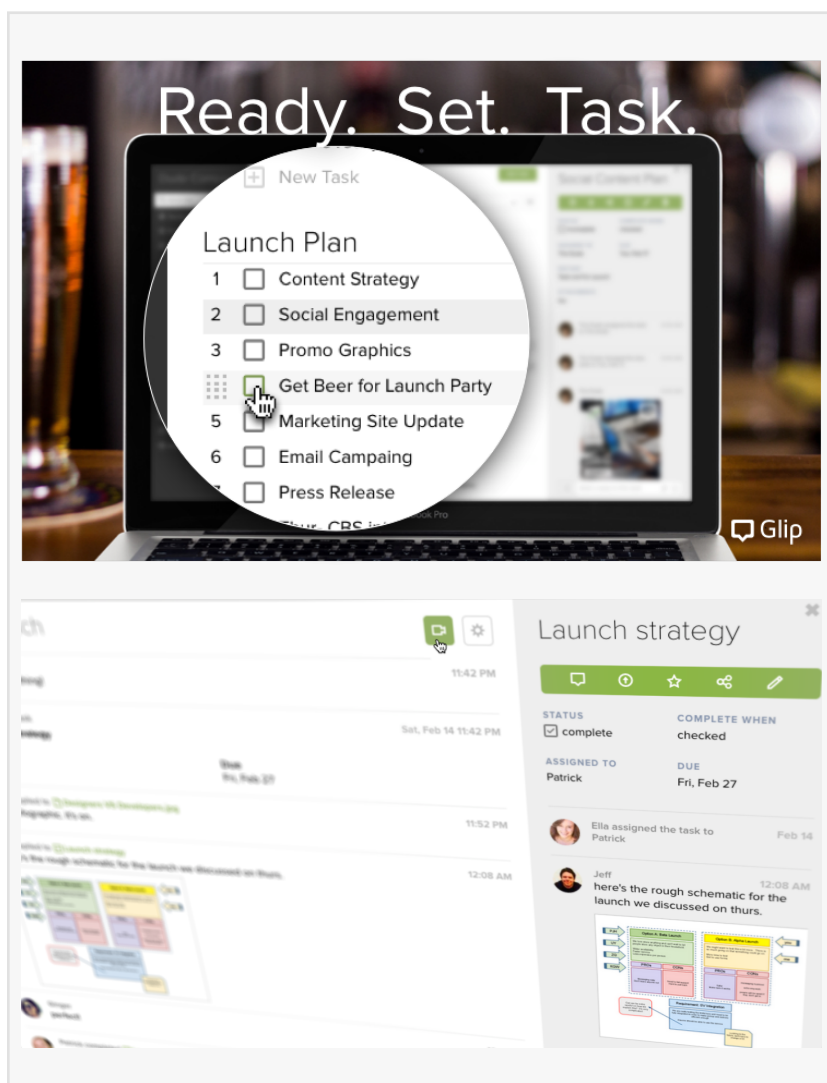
Ready. Set. Task.

New Task

Launch Plan
1 Content Strategy
2 Social Engagement
3 Promo Graphics
Get Beer for Launch Party
5 Marketing Site Update
6 Email Campaing
7 Press Release

Glip

ch

11:42 PM

Sat, Feb 14 11:42 PM

11:52 PM

12:08 AM

Launch strategy

STATUS
complete

COMPLETE WHEN
checked

ASSIGNED TO
Patrick

DUE
Fri, Feb 27

Ella assigned the task to Patrick
Feb 14

Jeff
12:08 AM
here's the rough schematic for the launch we discussed on thurs.